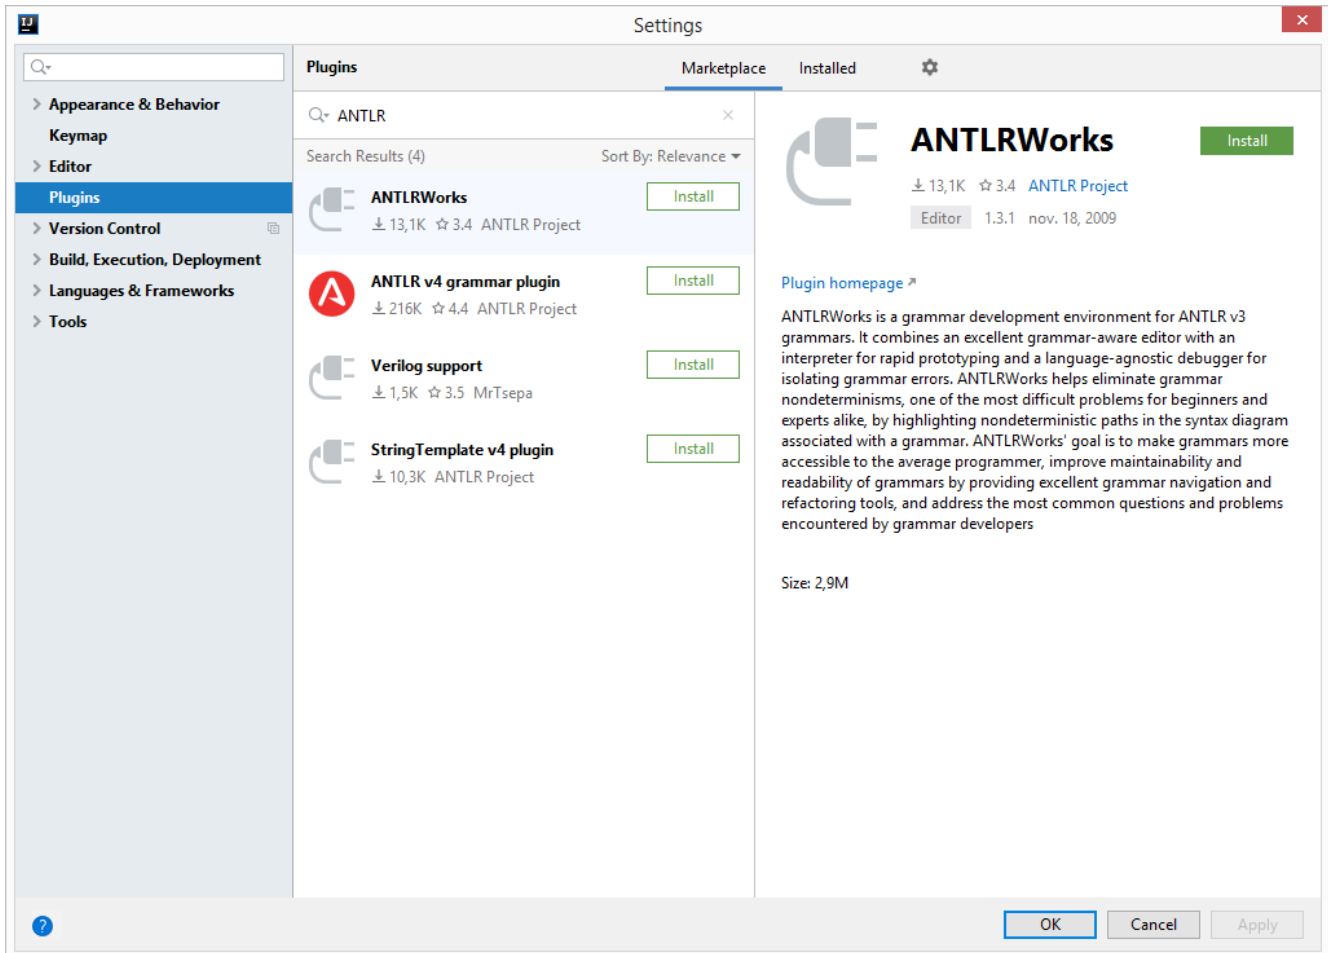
Settings

Appearance & Behavior
Keymap
Editor
Plugins
Version Control
Build, Execution, Deployment
Languages & Frameworks
Tools

Plugins
Marketplace
Installed

ANTLR
Search Results (4)
Sort By: Relevance

ANTLRWorks
13,1K 3.4 ANTLR Project
Install

ANTLR v4 grammar plugin
216K 4.4 ANTLR Project
Install

Verilog support
1,5K 3.5 MrTsepa
Install

StringTemplate v4 plugin
10,3K ANTLR Project
Install

ANTLRWorks
Install
13,1K 3.4 ANTLR Project
Editor 1.3.1 nov. 18, 2009

Plugin homepage ↗

ANTLRWorks is a grammar development environment for ANTLR v3 grammars. It combines an excellent grammar-aware editor with an interpreter for rapid prototyping and a language-agnostic debugger for isolating grammar errors. ANTLRWorks helps eliminate grammar nondeterminisms, one of the most difficult problems for beginners and experts alike, by highlighting nondeterministic paths in the syntax diagram associated with a grammar. ANTLRWorks' goal is to make grammars more accessible to the average programmer, improve maintainability and readability of grammars by providing excellent grammar navigation and refactoring tools, and address the most common questions and problems encountered by grammar developers

Size: 2,9M

OK
Cancel
Apply